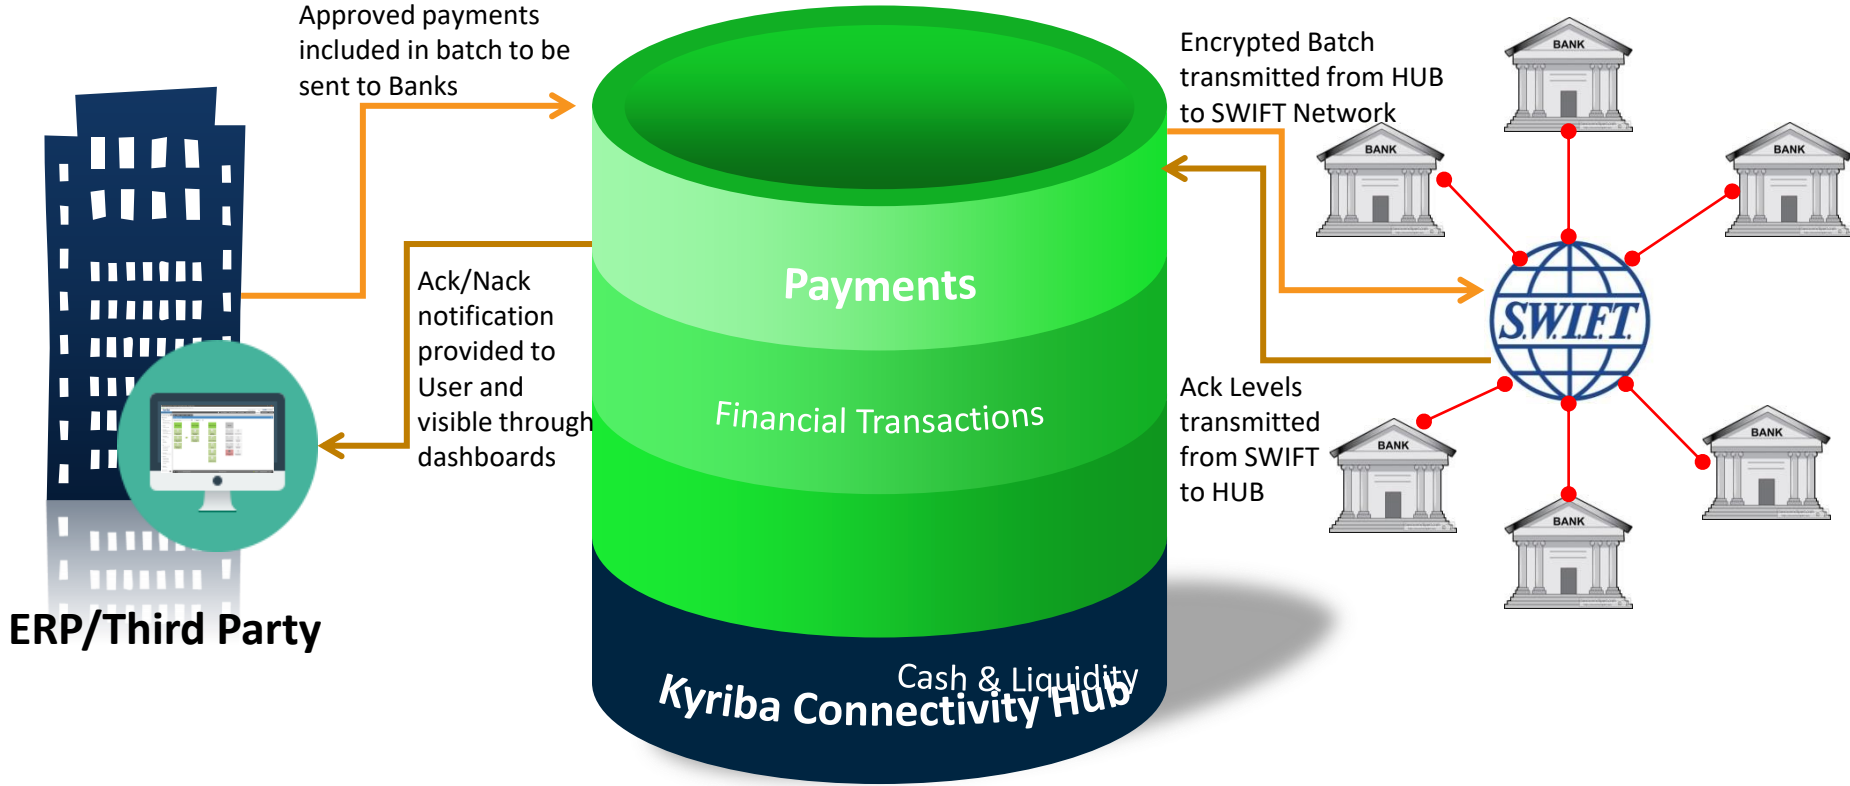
Approved payments included in batch to be sent to Banks

Ack/Nack notification provided to User and visible through dashboards

ERP/Third Party

Payments

Financial Transactions

Cash & Liquidity

Kyriba Connectivity Hub

Encrypted Batch transmitted from HUB to SWIFT Network

Ack Levels transmitted from SWIFT to HUB

BANK

BANK

BANK

BANK

BANK

BANK

SWIFT